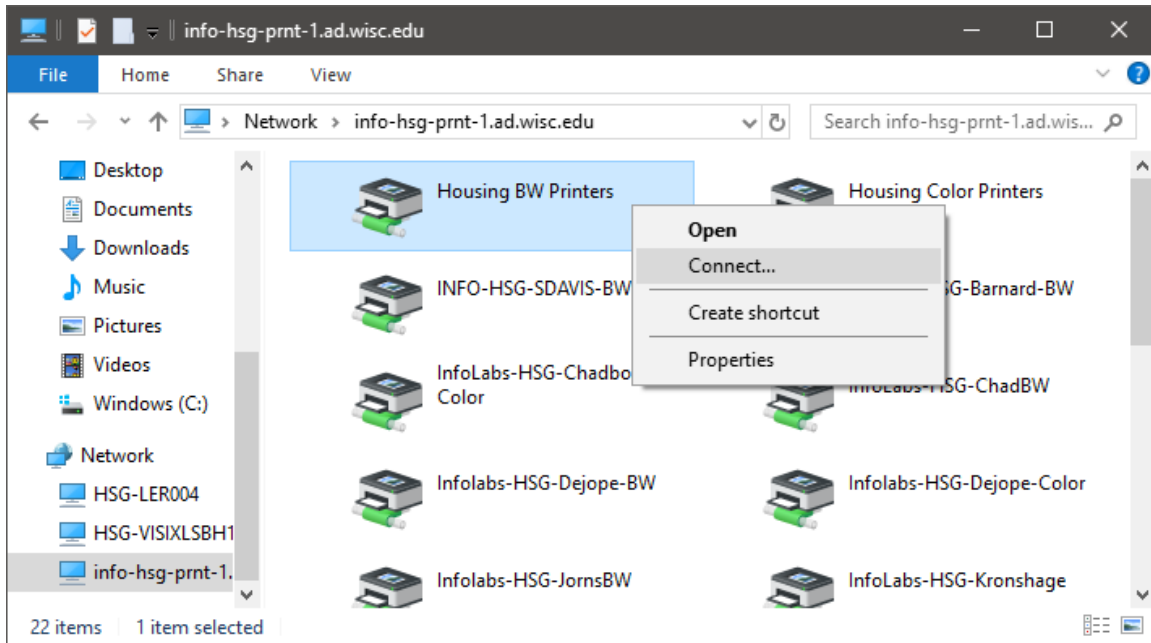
info-hsg-prnt-1.ad.wisc.edu

File Home Share View

Network > info-hsg-prnt-1.ad.wisc.edu

Search info-hsg-prnt-1.ad.wis...

Desktop
Documents
Downloads
Music
Pictures
Videos
Windows (C:)
Network
HSG-LER004
HSG-VISIXLSBH1
info-hsg-prnt-1.

Housing BW Printers
Housing Color Printers
INFO-HSG-SDAVIS-BW
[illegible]G-Barnard-BW
InfoLabs-HSG-Chadbo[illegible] Color
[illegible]-HSG-ChadBW
Infolabs-HSG-Dejope-BW
Infolabs-HSG-Dejope-Color
Infolabs-HSG-JornsBW
InfoLabs-HSG-Kronshage

Open
Connect...
Create shortcut
Properties

22 items 1 item selected